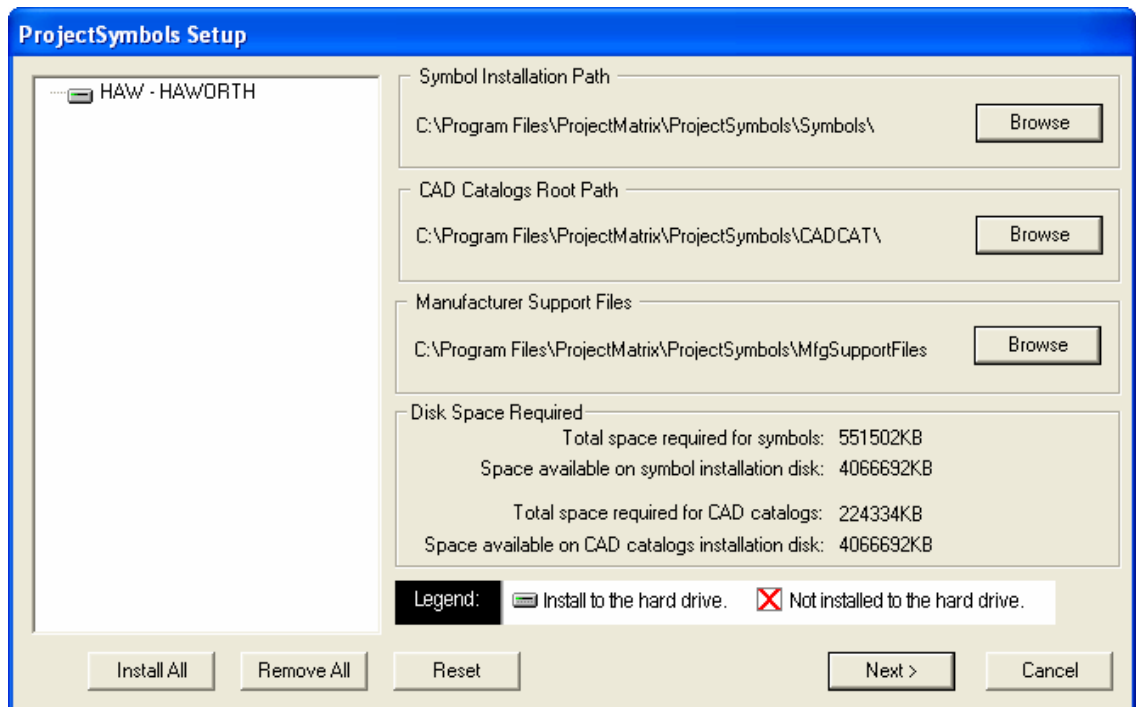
ProjectSymbols Setup

HAW - HAWORTH

Symbol Installation Path

C:\Program Files\ProjectMatrix\ProjectSymbols\Symbols\

Browse

CAD Catalogs Root Path

C:\Program Files\ProjectMatrix\ProjectSymbols\CADCAT\

Browse

Manufacturer Support Files

C:\Program Files\ProjectMatrix\ProjectSymbols\MfgSupportFiles

Browse

Disk Space Required

Total space required for symbols: 551502KB

Space available on symbol installation disk: 4066692KB

Total space required for CAD catalogs: 224334KB

Space available on CAD catalogs installation disk: 4066692KB

Legend: Install to the hard drive. Not installed to the hard drive.

Install All

Remove All

Reset

Next >

Cancel